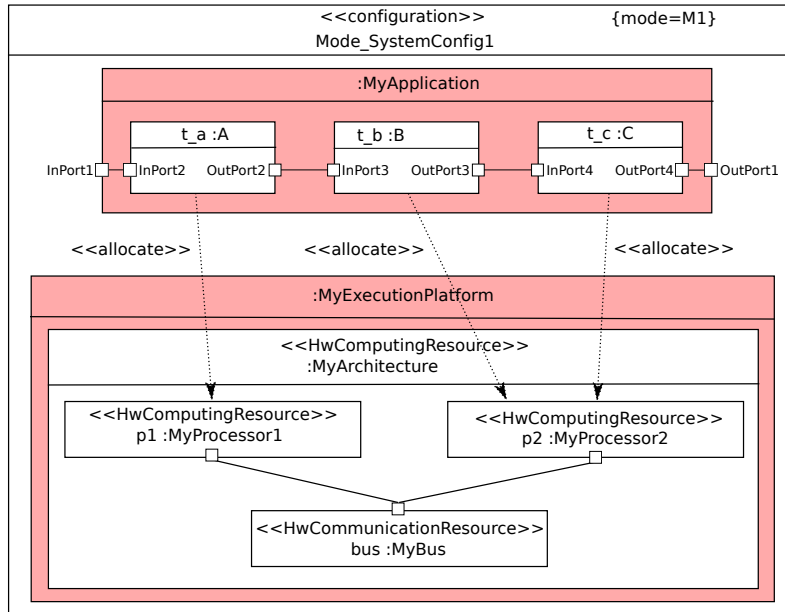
<<configuration>>
Mode_SystemConfig1
{mode=M1}

:MyApplication

t_a :A
t_b :B
t_c :C

InPort1
InPort2
OutPort2
InPort3
OutPort3
InPort4
OutPort4
OutPort1

<<allocate>>
<<allocate>>
<<allocate>>

:MyExecutionPlatform

<<HwComputingResource>>
:MyArchitecture

<<HwComputingResource>>
p1 :MyProcessor1

<<HwComputingResource>>
p2 :MyProcessor2

<<HwCommunicationResource>>
bus :MyBus